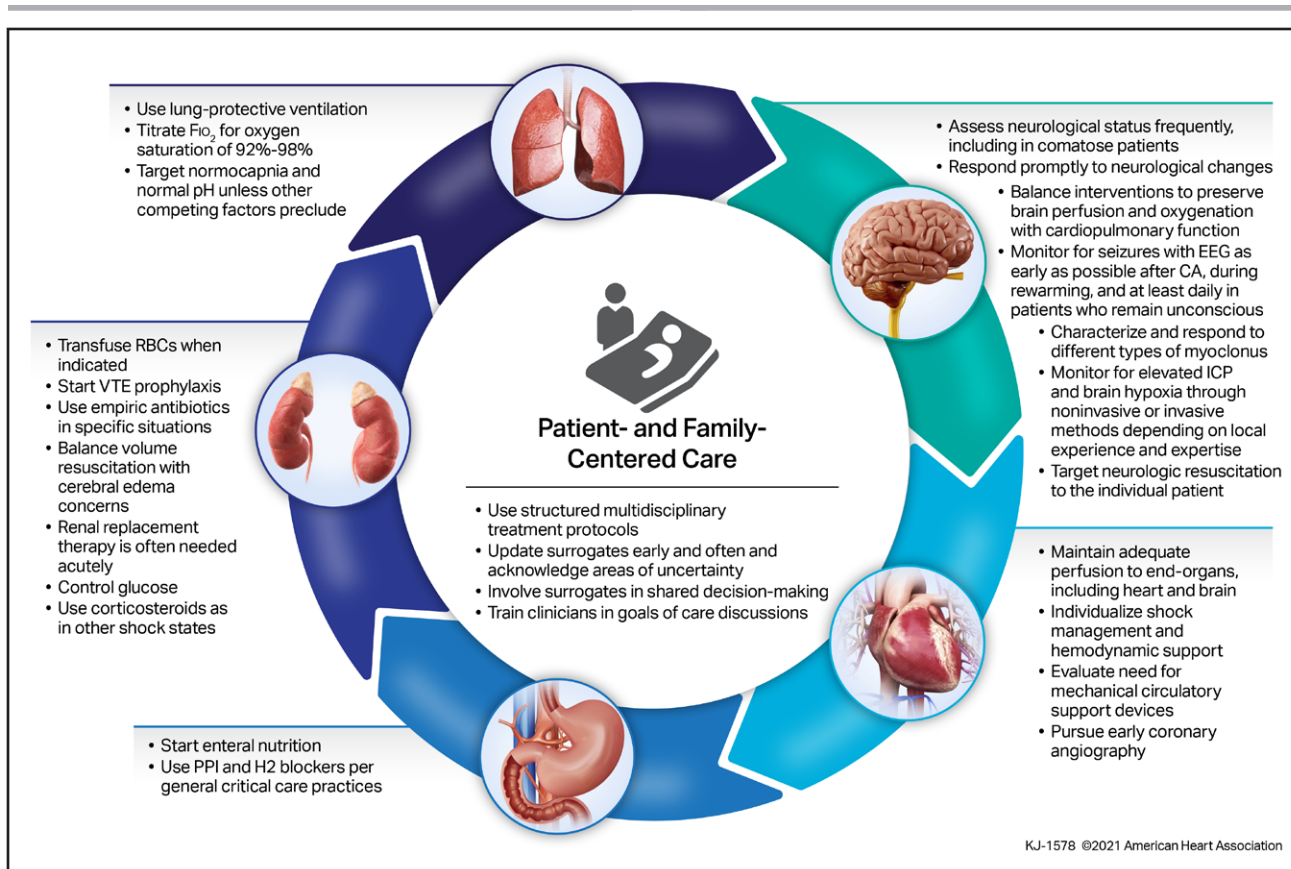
• Use lung-protective ventilation
• Titrate $FIO_2$ for oxygen saturation of 92%-98%
• Target normocapnia and normal pH unless other competing factors preclude

• Assess neurological status frequently, including in comatose patients
• Respond promptly to neurological changes
• Balance interventions to preserve brain perfusion and oxygenation with cardiopulmonary function
• Monitor for seizures with EEG as early as possible after CA, during rewarming, and at least daily in patients who remain unconscious
• Characterize and respond to different types of myoclonus
• Monitor for elevated ICP and brain hypoxia through noninvasive or invasive methods depending on local experience and expertise
• Target neurologic resuscitation to the individual patient

• Transfuse RBCs when indicated
• Start VTE prophylaxis
• Use empiric antibiotics in specific situations
• Balance volume resuscitation with cerebral edema concerns
• Renal replacement therapy is often needed acutely
• Control glucose
• Use corticosteroids as in other shock states

Patient- and Family-Centered Care

• Use structured multidisciplinary treatment protocols
• Update surrogates early and often and acknowledge areas of uncertainty
• Involve surrogates in shared decision-making
• Train clinicians in goals of care discussions

• Maintain adequate perfusion to end-organs, including heart and brain
• Individualize shock management and hemodynamic support
• Evaluate need for mechanical circulatory support devices
• Pursue early coronary angiography

• Start enteral nutrition
• Use PPI and H2 blockers per general critical care practices

KJ-1578 ©2021 American Heart Association